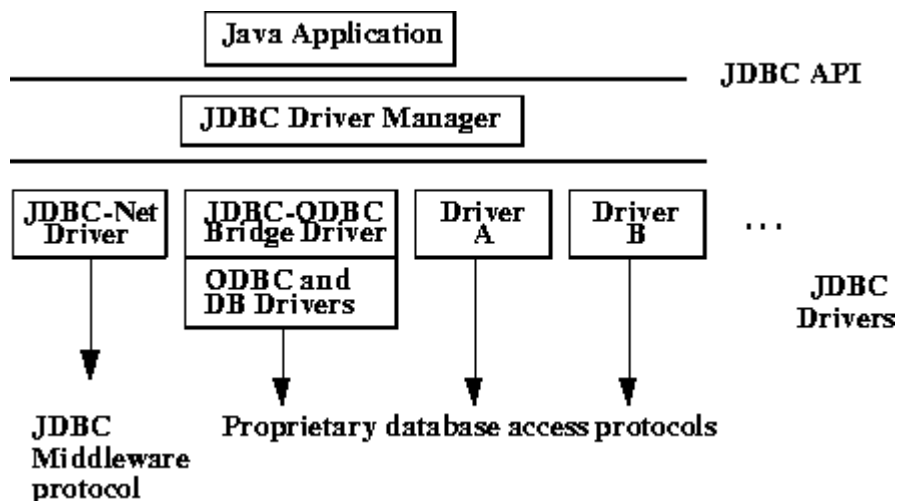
Java Application

JDBC API

JDBC Driver Manager

JDBC-Net Driver

JDBC-ODBC Bridge Driver

ODBC and DB Drivers

Driver A

Driver B

. . .

JDBC Drivers

JDBC Middleware protocol

Proprietary database access protocols